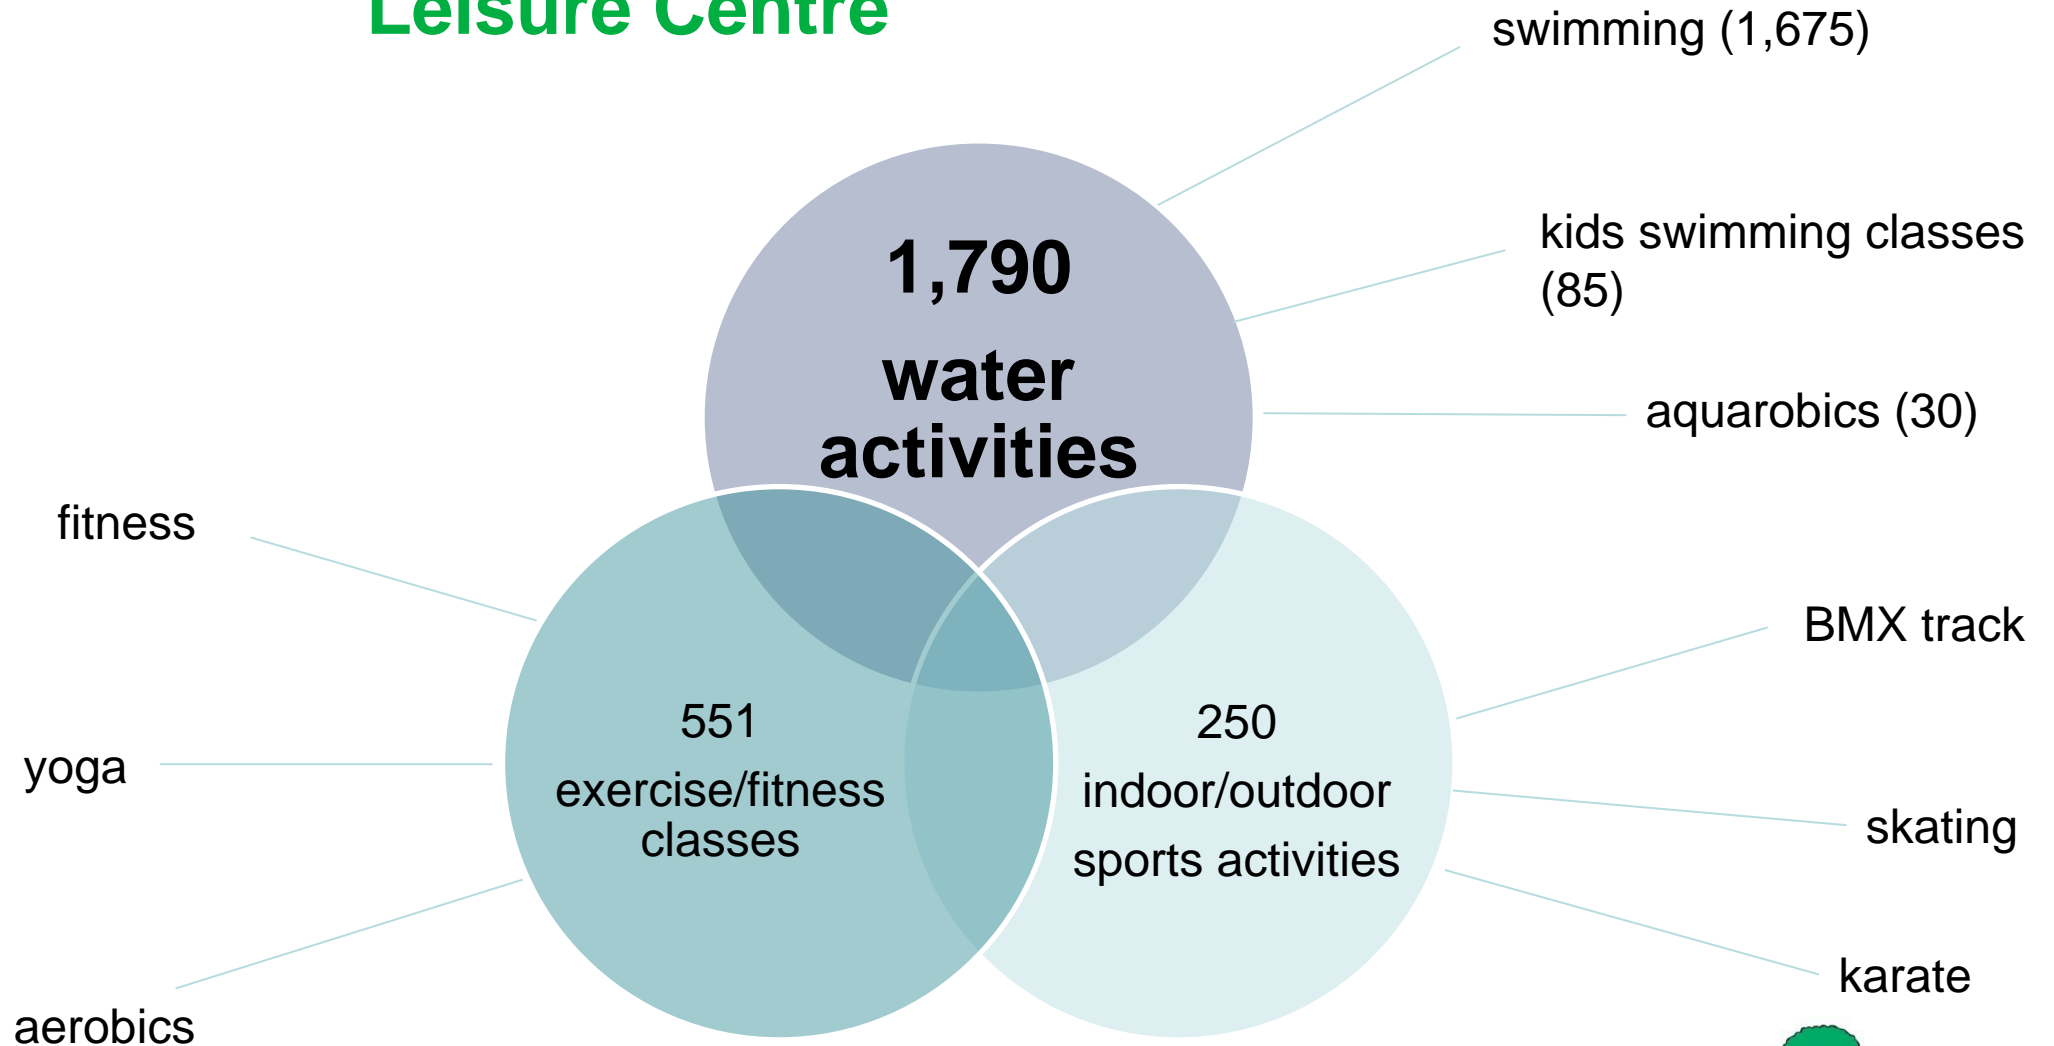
Leisure Centre

swimming (1,675)

kids swimming classes (85)

aquarobics (30)

1,790
water activities

fitness

yoga

aerobics

551
exercise/fitness classes

250
indoor/outdoor sports activities

BMX track

skating

karate